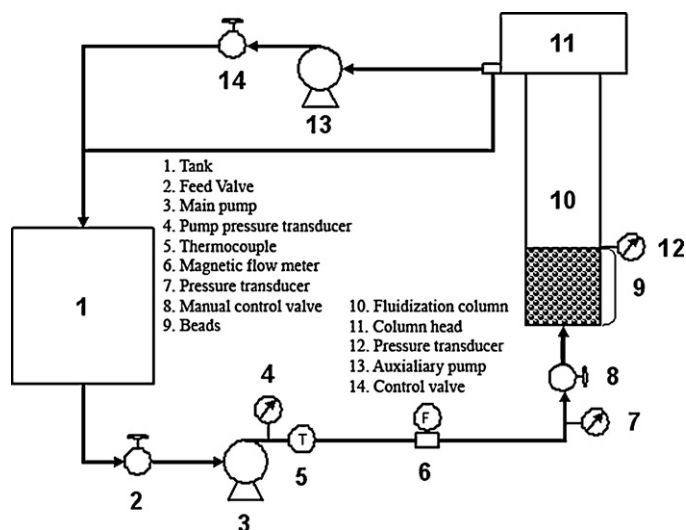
11

14

13

1. Tank
2. Feed Valve
3. Main pump
4. Pump pressure transducer
5. Thermocouple
6. Magnetic flow meter
7. Pressure transducer
8. Manual control valve
9. Beads

10

12

9

1

10. Fluidization column
11. Column head
12. Pressure transducer
13. Auxialiary pump
14. Control valve

4

8

T

F

7

2

5

6

3